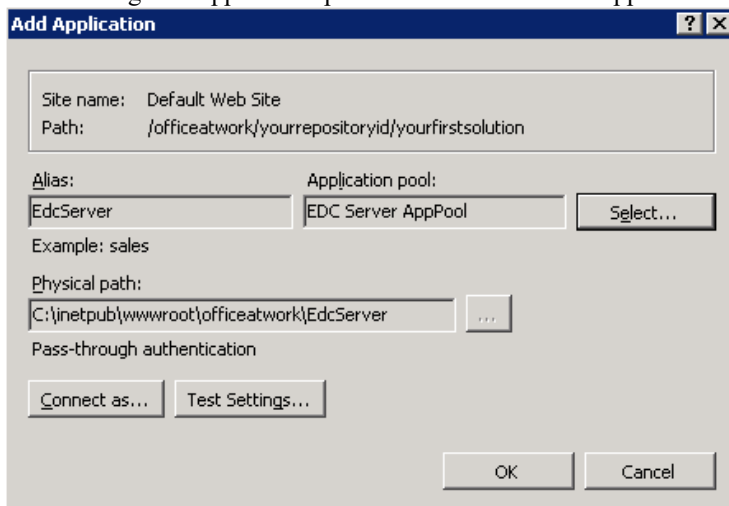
Add Application

?

Site name: Default Web Site
Path: /officeatwork/yourrepositoryid/yourfirstsolution

Alias:
EdcServer
Example: sales

Application pool:
EDC Server AppPool

Select...

Physical path:
C:\inetpub\wwwroot\officeatwork\EdcServer

...

Pass-through authentication

Connect as...

Test Settings...

OK

Cancel